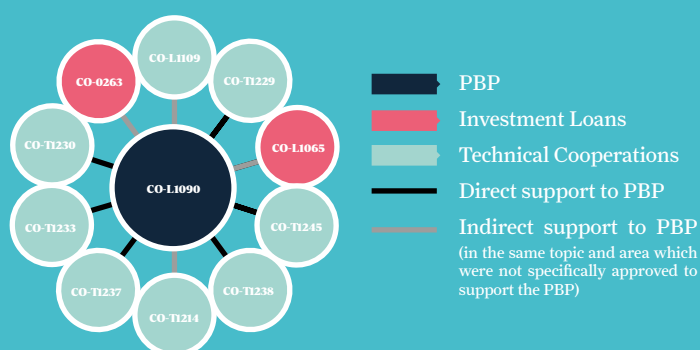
CO-L1109

CO-0263

CO-T1229

CO-T1230

CO-L1065

CO-L1090

CO-T1233

CO-T1245

CO-T1237

CO-T1238

CO-T1214

PBP

Investment Loans

Technical Cooperations

Direct support to PBP

Indirect support to PBP (in the same topic and area which were not specifically approved to support the PBP)